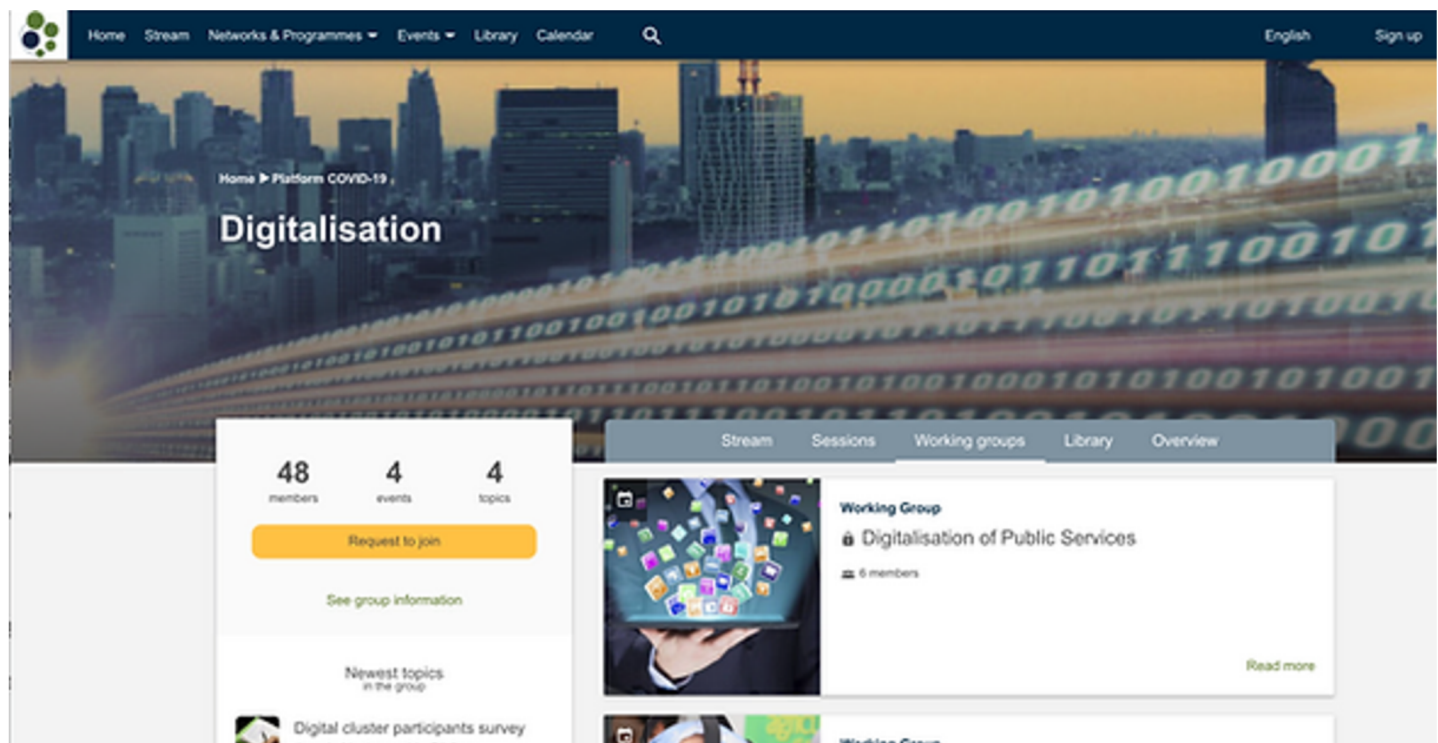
Home Stream Networks & Programmes Events Library Calendar English Sign up

Home ▶ Platform COVID-19

Digitalisation

Stream Sessions Working groups Library Overview

48 members 4 events 4 topics

Request to join

See group information

Newest topics in the group

Digital cluster participants survey

Working Group

Digitalisation of Public Services

6 members

Read more

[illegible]